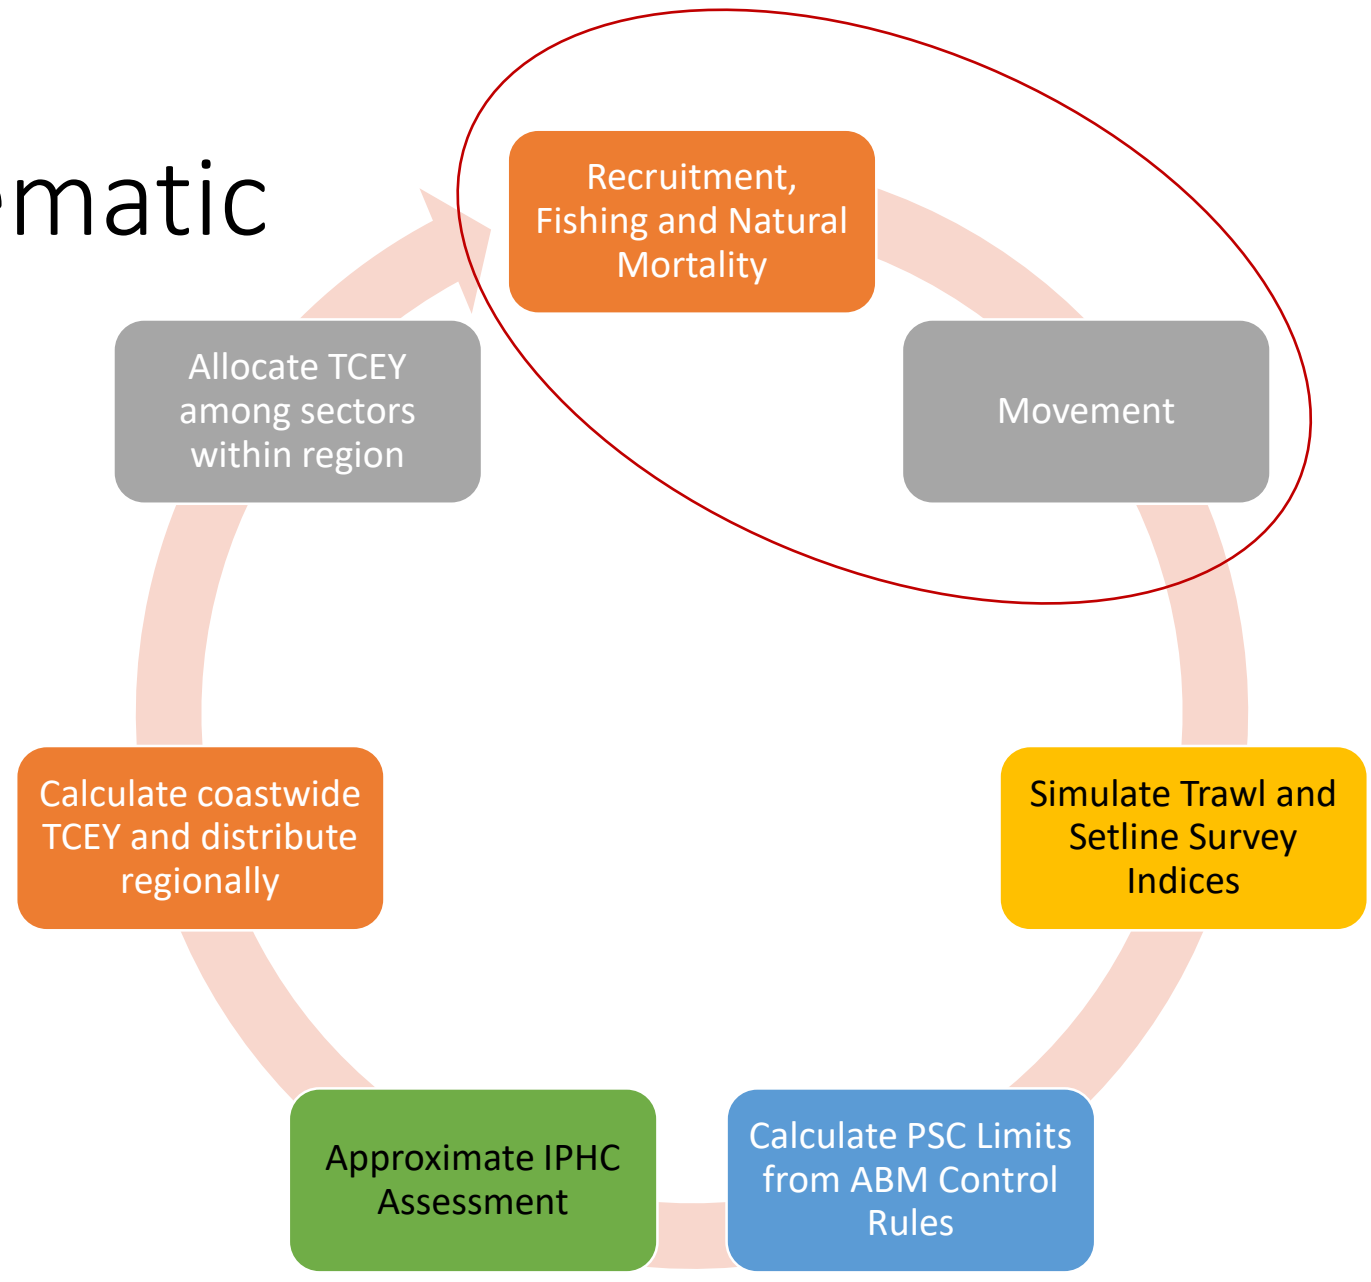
matic

Recruitment, Fishing and Natural Mortality

Movement

Simulate Trawl and Setline Survey Indices

Calculate PSC Limits from ABM Control Rules

Approximate IPHC Assessment

Calculate coastwide TCEY and distribute regionally

Allocate TCEY among sectors within region